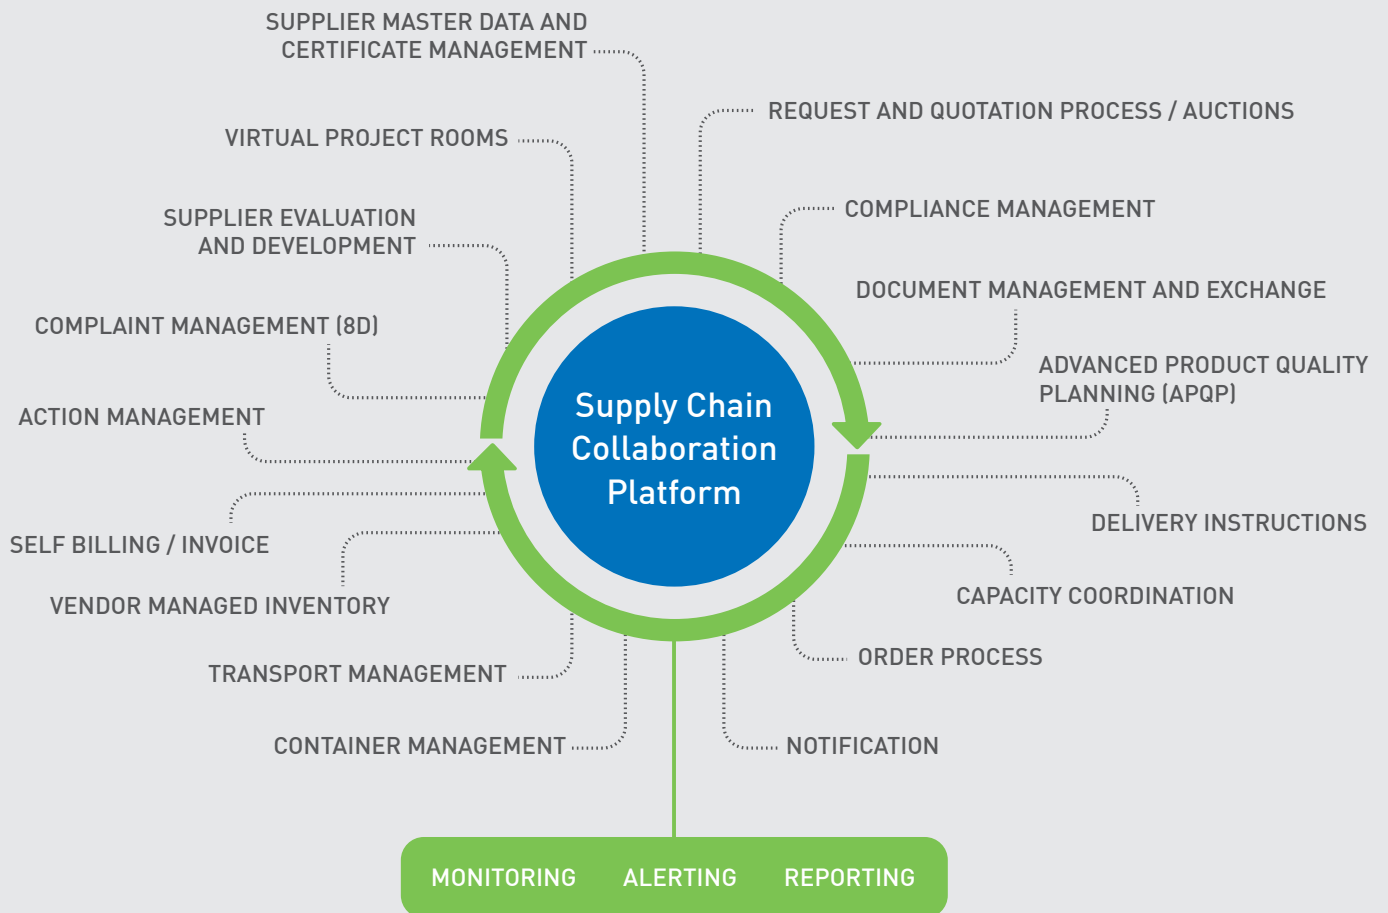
SUPPLIER MASTER DATA AND CERTIFICATE MANAGEMENT

REQUEST AND QUOTATION PROCESS / AUCTIONS

VIRTUAL PROJECT ROOMS

COMPLIANCE MANAGEMENT

SUPPLIER EVALUATION AND DEVELOPMENT

DOCUMENT MANAGEMENT AND EXCHANGE

COMPLAINT MANAGEMENT (8D)

ADVANCED PRODUCT QUALITY PLANNING (APQP)

ACTION MANAGEMENT

Supply Chain Collaboration Platform

DELIVERY INSTRUCTIONS

SELF BILLING / INVOICE

VENDOR MANAGED INVENTORY

CAPACITY COORDINATION

ORDER PROCESS

TRANSPORT MANAGEMENT

CONTAINER MANAGEMENT

NOTIFICATION

MONITORING ALERTING REPORTING